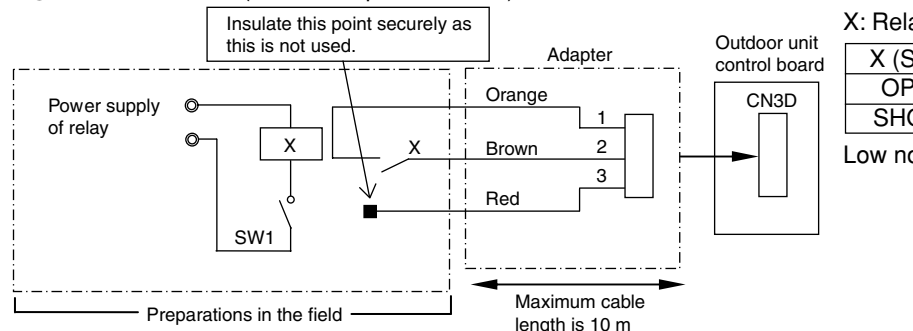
Insulate this point securely as this is not used.

Adapter

Outdoor unit control board

X: Rela

| X (S |
|---|
| OP |
| SHO |

Low no

Power supply of relay

X

X

Orange

1

Brown

2

3

Red

CN3D

SW1

Preparations in the field

Maximum cable length is 10 m